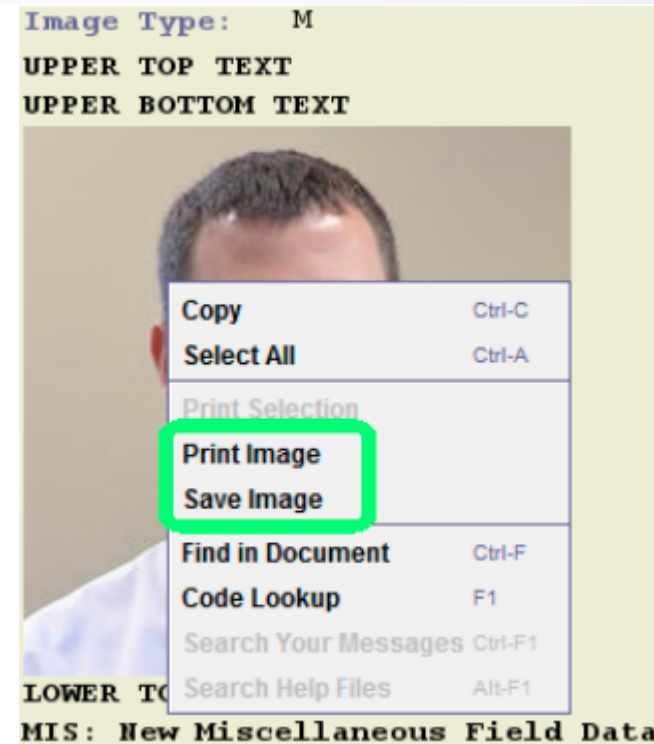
Image Type: M
UPPER TOP TEXT
UPPER BOTTOM TEXT

Copy Ctrl-C
Select All Ctrl-A
Print Selection
Print Image
Save Image
Find in Document Ctrl-F
Code Lookup F1
Search Your Messages Ctrl-F1
Search Help Files Alt-F1

LOWER TC
MIS: New Miscellaneous Field Data